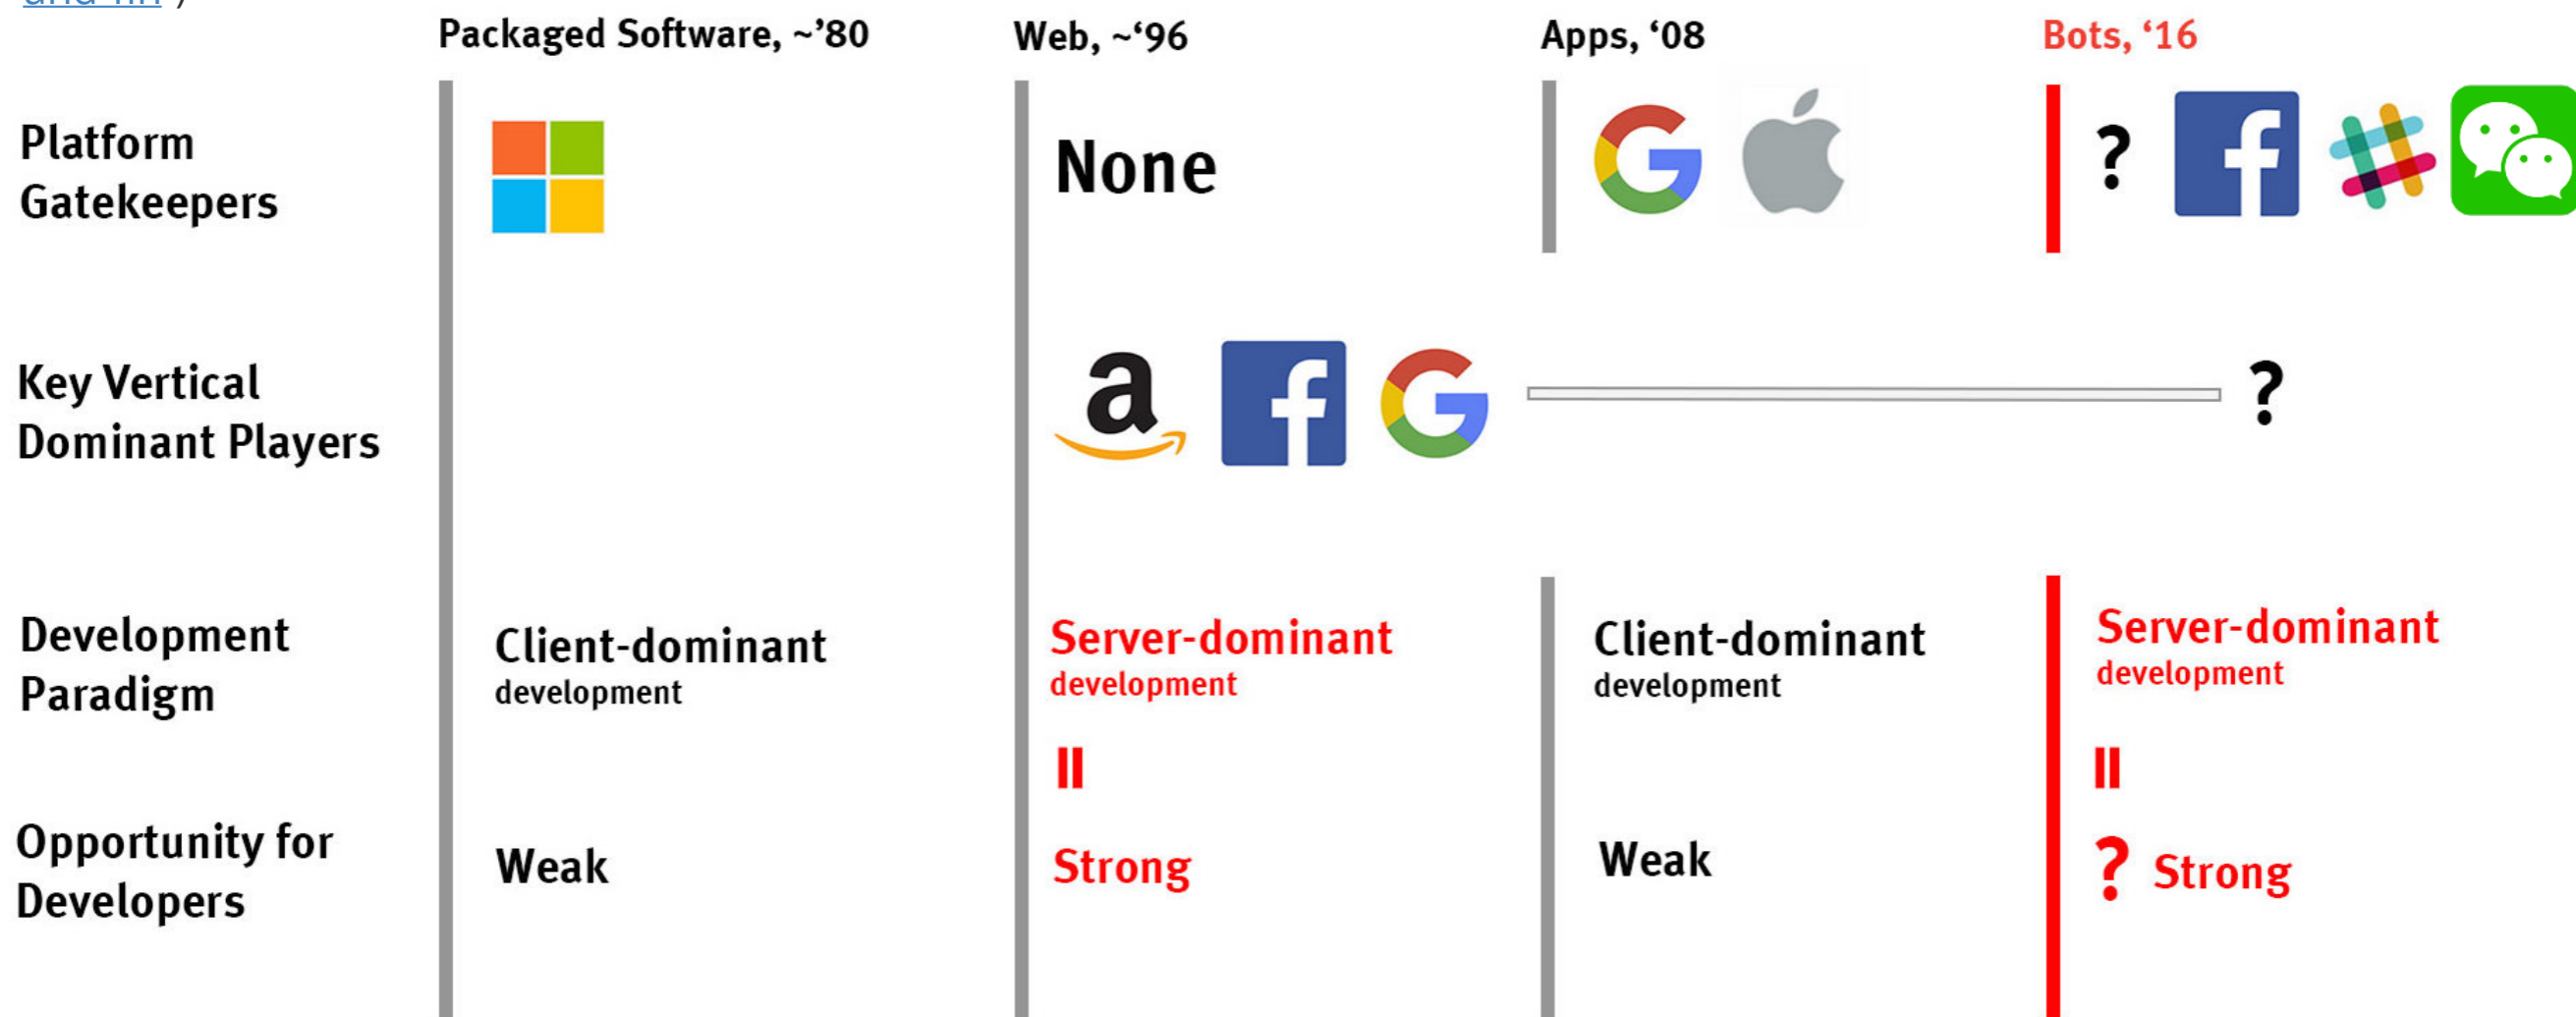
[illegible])

| | Packaged Software, ~'80 | Web, ~'96 | Apps, '08 | Bots, '16 |
|---|---|---|---|---|
| Platform Gatekeepers | | None | | ? |
| Key Vertical Dominant Players | | a | | ? |
| Development Paradigm | Client-dominant development | Server-dominant development | Client-dominant development | Server-dominant development |
| | | II | | II |
| Opportunity for Developers | Weak | Strong | Weak | ? Strong |